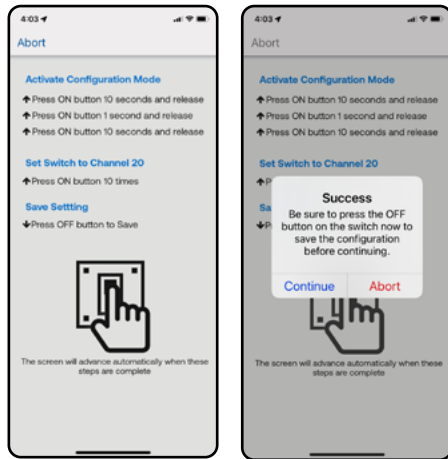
4:03

Abort

Activate Configuration Mode

↑Press ON button 10 seconds and release

↑Press ON button 1 second and release

↑Press ON button 10 seconds and release

Set Switch to Channel 20

↑Press ON button 10 times

Save Setttting

↓Press OFF button to Save

The screen will advance automatically when these steps are complete

4:03

Abort

Activate Configuration Mode

↑Press ON button 10 seconds and release

↑Press ON button 1 second and release

↑Press ON button 10 seconds and release

Set Switch to Channel 20

↑P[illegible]

Sa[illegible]

↓P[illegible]

Success

Be sure to press the OFF button on the switch now to save the configuration before continuing.

Continue

Abort

The screen will advance automatically when these steps are complete